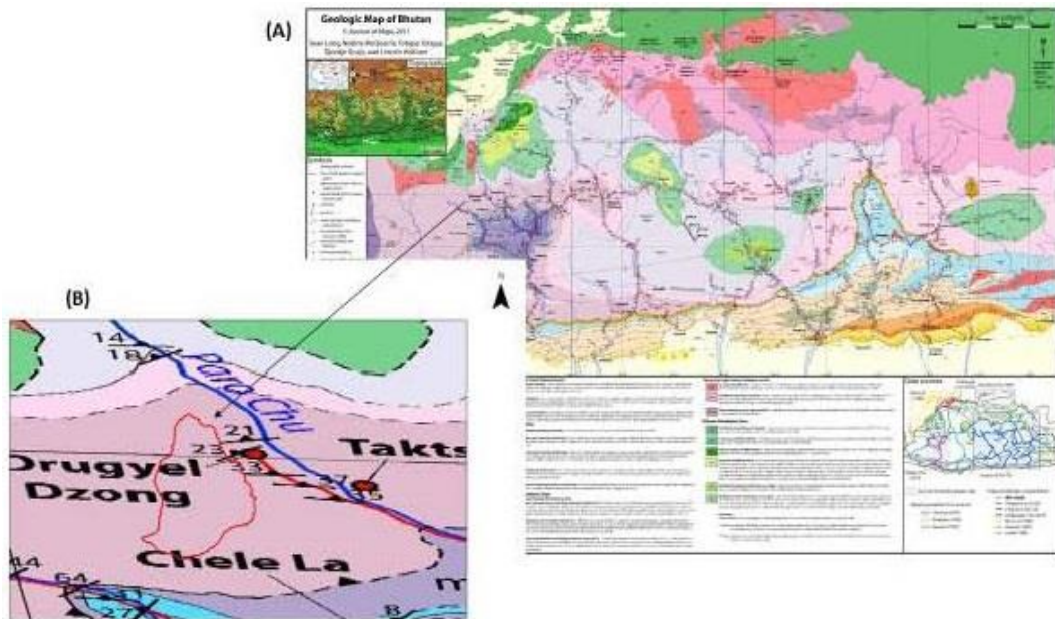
(A)

Geologic Map of Bhutan

Journal of Maps, 2011

Sean Long, Nadine McQuarrie, Tobgay Tobgay, Djordje Grujic and Lincoln Hollister

(B)

14

18

Paro Chu

21

23

33

Drugyel Dzong

Takts

Chele La

14

64

27

8